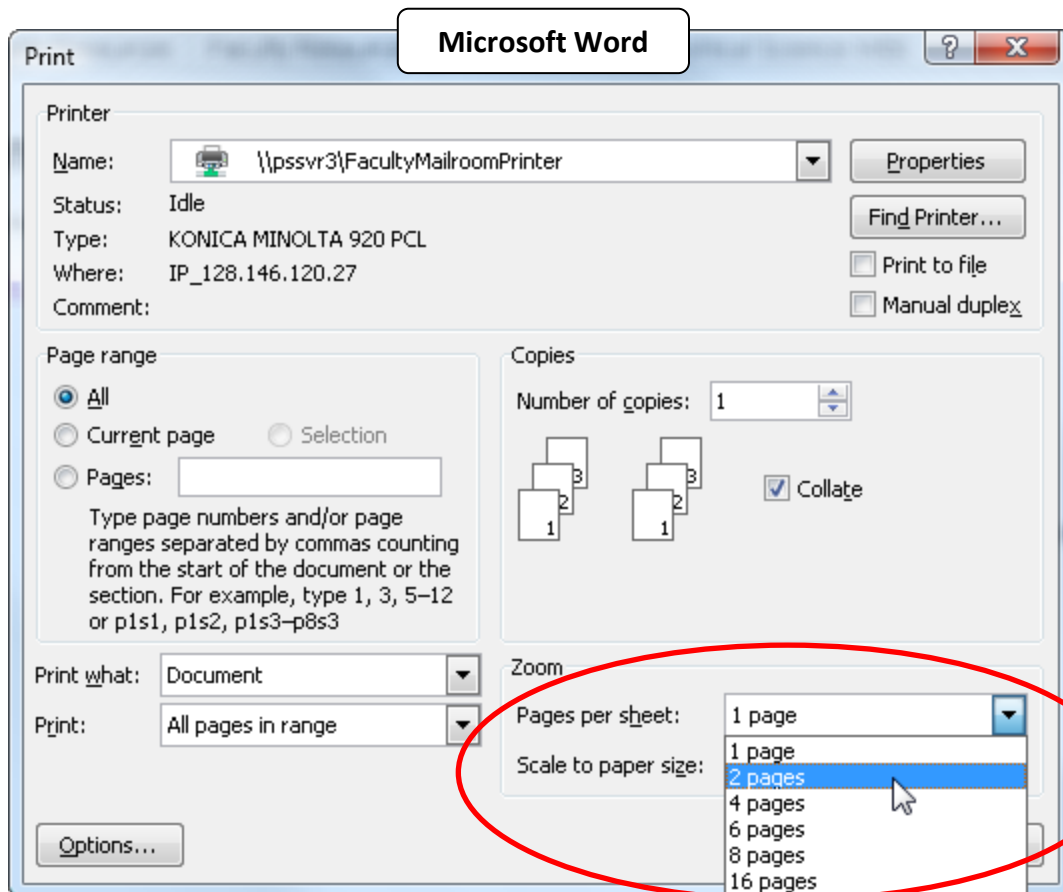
Print

Microsoft Word

?

Printer

Name: \\pssvr3\FacultyMailroomPrinter

Properties

Status: Idle

Type: KONICA MINOLTA 920 PCL

Where: IP_128.146.120.27

Comment:

Find Printer...

Print to file

Manual duplex

Page range

All

Current page

Selection

Pages:

Type page numbers and/or page ranges separated by commas counting from the start of the document or the section. For example, type 1, 3, 5–12 or p1s1, p1s2, p1s3–p8s3

Copies

Number of copies: 1

3 2 1

3 2 1

Collate

Print what: Document

Print: All pages in range

Zoom

Pages per sheet: 1 page

Scale to paper size:

1 page

2 pages

4 pages

6 pages

8 pages

16 pages

Options...